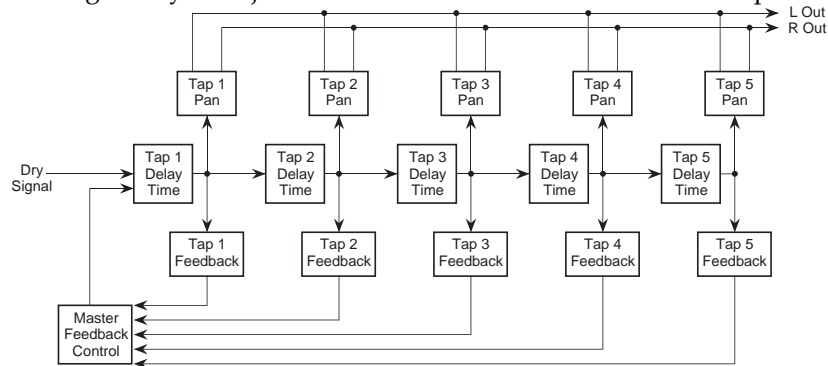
L Out
R Out

Tap 1 Pan
Tap 2 Pan
Tap 3 Pan
Tap 4 Pan
Tap 5 Pan

Dry Signal

Tap 1 Delay Time
Tap 2 Delay Time
Tap 3 Delay Time
Tap 4 Delay Time
Tap 5 Delay Time

Tap 1 Feedback
Tap 2 Feedback
Tap 3 Feedback
Tap 4 Feedback
Tap 5 Feedback

Master Feedback Control